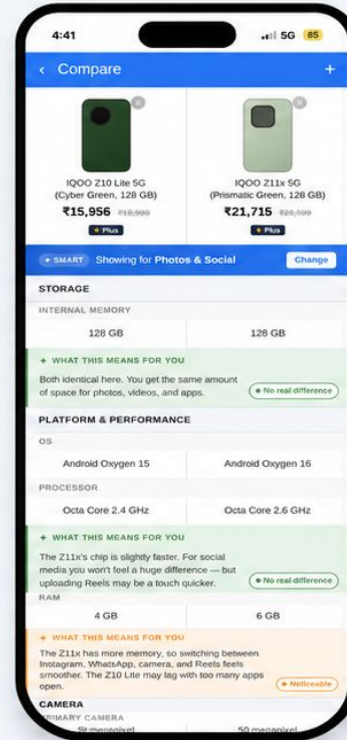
4:41

5G 85

‹ Compare +

IQOO Z10 Lite 5G (Cyber Green, 128 GB)
₹15,956 ₹18,999
Plus

IQOO Z11x 5G (Prismatic Green, 128 GB)
₹21,715 ₹22,999
Plus

SMART Showing for Photos & Social Change

STORAGE

INTERNAL MEMORY

| 128 GB | 128 GB |
|---|---|

+ WHAT THIS MEANS FOR YOU

Both identical here. You get the same amount of space for photos, videos, and apps.

No real difference

PLATFORM & PERFORMANCE

OS

| Android Oxygen 15 | Android Oxygen 16 |
|---|---|

PROCESSOR

| Octa Core 2.4 GHz | Octa Core 2.6 GHz |
|---|---|

+ WHAT THIS MEANS FOR YOU

The Z11x's chip is slightly faster. For social media you won't feel a huge difference — but uploading Reels may be a touch quicker.

No real difference

RAM

| 4 GB | 6 GB |
|---|---|

+ WHAT THIS MEANS FOR YOU

The Z11x has more memory, so switching between Instagram, WhatsApp, camera, and Reels feels smoother. The Z10 Lite may lag with too many apps open.

Noticeable

CAMERA

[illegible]RIMARY CAMERA

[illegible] 50 megapixel